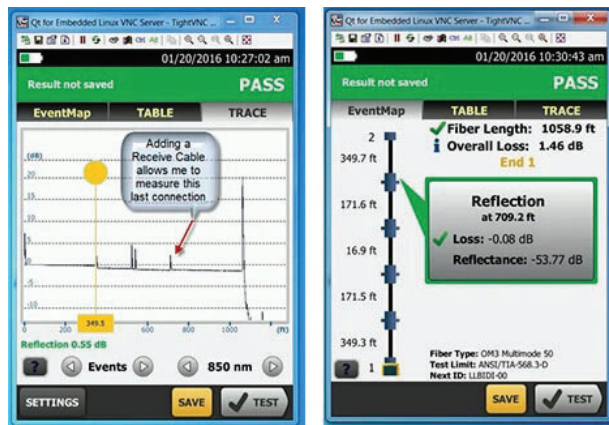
Qt for Embedded Linux VNC Server - TightVNC

01/20/2016 10:27:02 am

Result not saved

PASS

EventMap

TABLE

TRACE

(dB)

20

15

10

5

0

-5

-10

-15

Adding a Receive Cable allows me to measure this last connection

0

200

349.5

600

800

1000

(ft)

Reflection 0.55 dB

?

Events

850 nm

SETTINGS

SAVE

TEST

Qt for Embedded Linux VNC Server - TightVNC

01/20/2016 10:30:43 am

Result not saved

PASS

EventMap

TABLE

TRACE

2

Fiber Length: 1058.9 ft

Overall Loss: 1.46 dB

End 1

349.7 ft

171.6 ft

16.9 ft

171.5 ft

349.3 ft

Reflection

at 709.2 ft

Loss: -0.08 dB

Reflectance: -53.77 dB

?

1

Fiber Type: OM3 Multimode 50

Test Limit: ANSI/TIA-568.3-D

Next ID: LLBIDI-00

SAVE

TEST